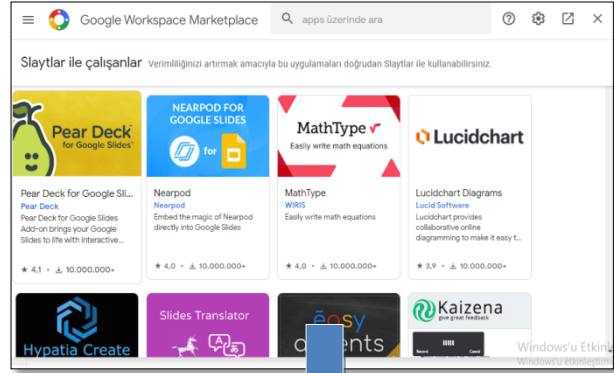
Google Workspace Marketplace

apps üzerinde ara

Slaytlar ile çalışanlar Verimliliğinizi artırmak amacıyla bu uygulamaları doğrudan Slaytlar ile kullanabilirsiniz.

Pear Deck for Google Slides

Pear Deck for Google Sli...
Pear Deck
Pear Deck for Google Slides Add-on brings your Google Slides to life with interactive...
★ 4,1 • 10.000.000+

NEARPOD FOR GOOGLE SLIDES
for

Nearpod
Nearpod
Embed the magic of Nearpod directly into Google Slides
★ 4,0 • 10.000.000+

MathType
Easily write math equations

MathType
WIRIS
Easily write math equations
★ 4,0 • 10.000.000+

Lucidchart

Lucidchart Diagrams
Lucid Software
Lucidchart provides collaborative online diagramming to make it easy t...
★ 3,9 • 10.000.000+

Hypatia Create

Slides Translator

easy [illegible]

Kaizena
give great feedback

Windows'u Etkin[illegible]
Windows'u etkinleştir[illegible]